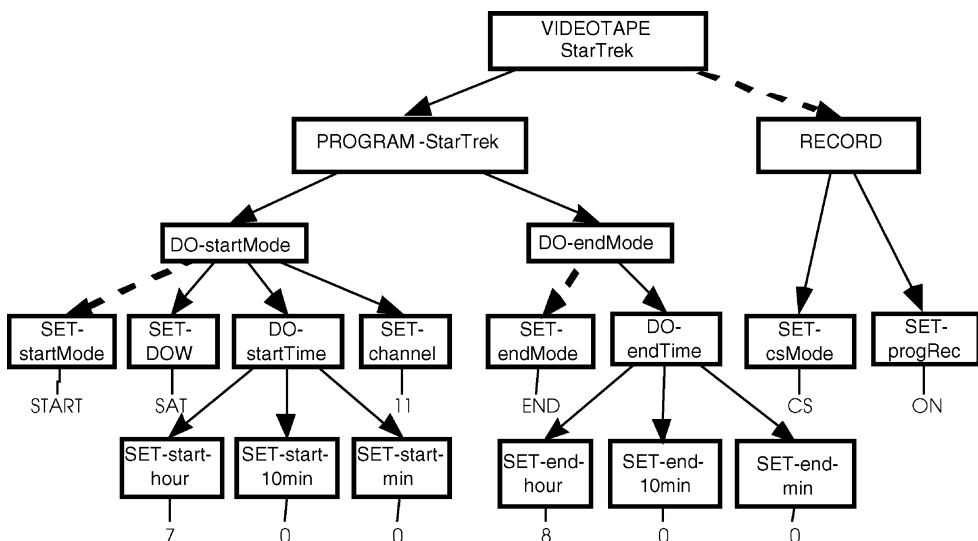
VIDEOTAPE StarTrek

PROGRAM -StarTrek

RECORD

DO-startMode

DO-endMode

SET-startMode

START

SET-DOW

SAT

DO-startTime

SET-channel

11

SET-start-hour

7

SET-start-10min

0

SET-start-min

0

SET-endMode

END

DO-endTime

SET-end-hour

8

SET-end-10min

0

SET-end-min

0

SET-csMode

CS

SET-progRec

ON